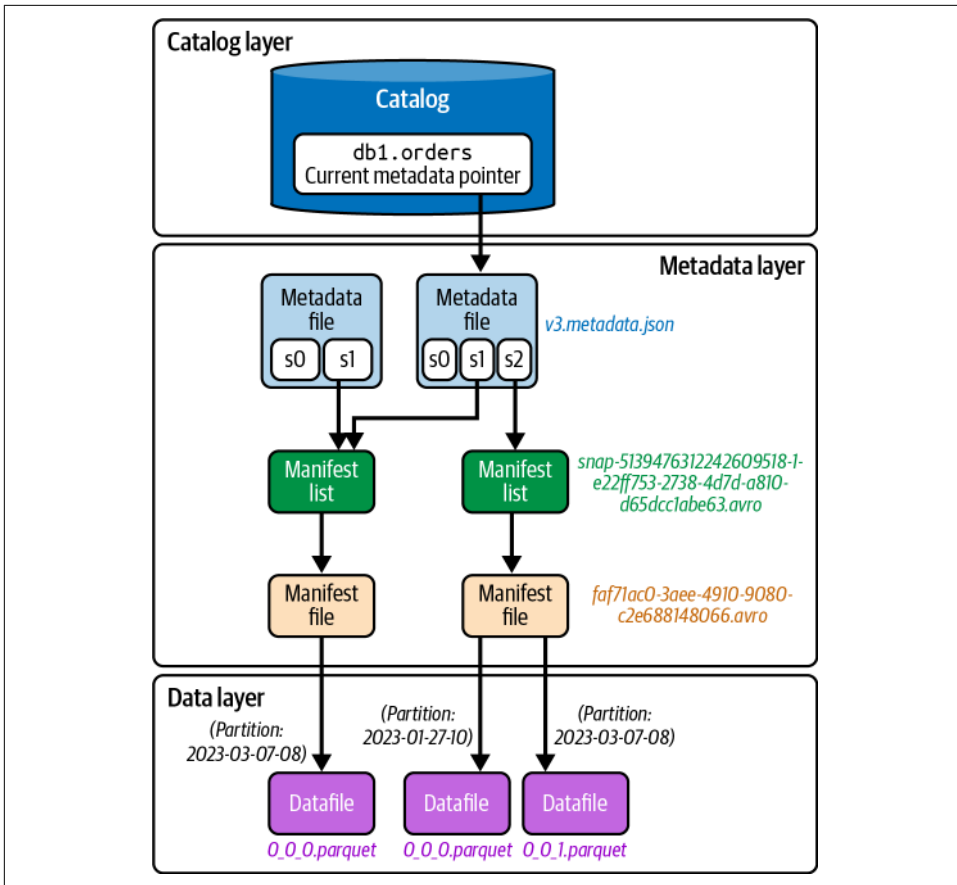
Catalog layer

Catalog

db1.orders
Current metadata pointer

Metadata layer

Metadata file

s0 s1

Metadata file

s0 s1 s2

v3.metadata.json

Manifest list

Manifest list

snap-5139476312242609518-1-e22ff753-2738-4d7d-a810-d65dcc1abe63.avro

Manifest file

Manifest file

faf71ac0-3aee-4910-9080-c2e688148066.avro

Data layer

(Partition: 2023-03-07-08)

(Partition: 2023-01-27-10)

(Partition: 2023-03-07-08)

Datafile

0_0_0.parquet

Datafile

0_0_0.parquet

Datafile

0_0_1.parquet